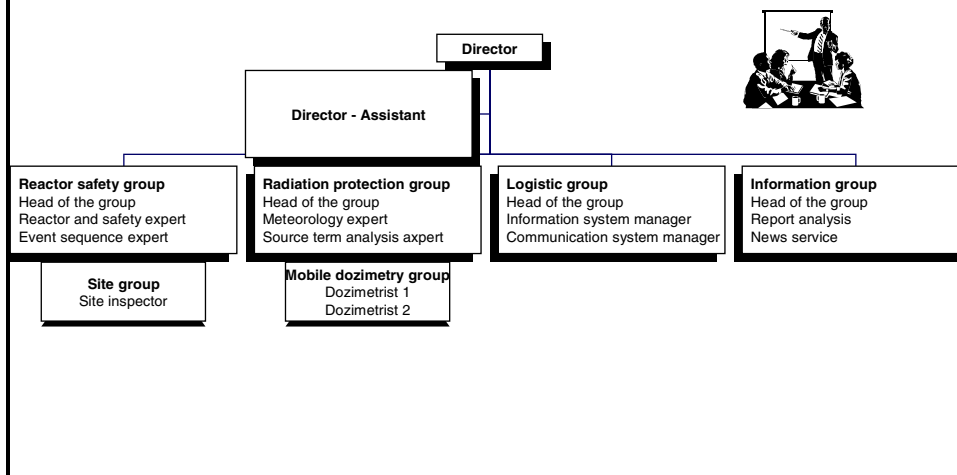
Director

Director - Assistant

Reactor safety group
Head of the group
Reactor and safety expert
Event sequence expert

Site group
Site inspector

Radiation protection group
Head of the group
Meteorology expert
Source term analysis axpert

Mobile dozimetry group
Dozimetrist 1
Dozimetrist 2

Logistic group
Head of the group
Information system manager
Communication system manager

Information group
Head of the group
Report analysis
News service